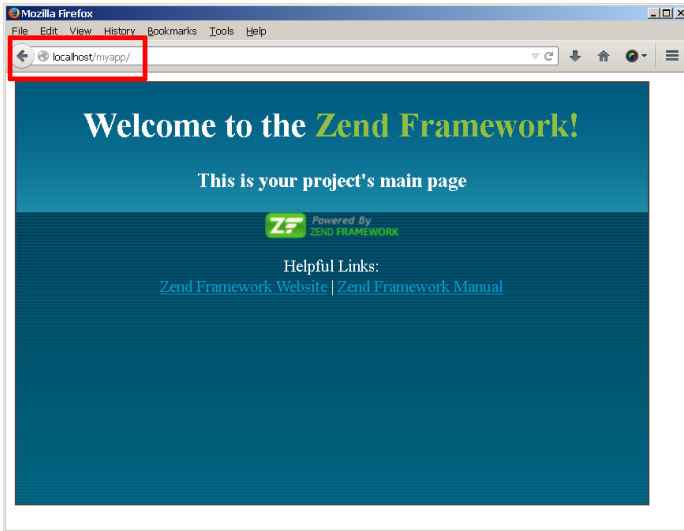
Mozilla Firefox

File Edit View History Bookmarks Tools Help

localhost/myapp/

Welcome to the Zend Framework!

This is your project's main page

ZF Powered By ZEND FRAMEWORK

Helpful Links:
Zend Framework Website | Zend Framework Manual